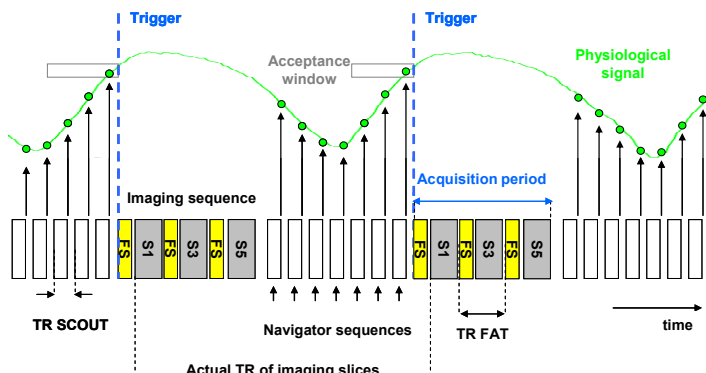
Trigger

Trigger

Acceptance window

Physiological signal

Imaging sequence

Acquisition period

FS

S1

FS

S3

FS

S5

FS

S1

FS

S3

FS

S5

TR SCOUT

Navigator sequences

TR FAT

time

Actual TR of imaging slices